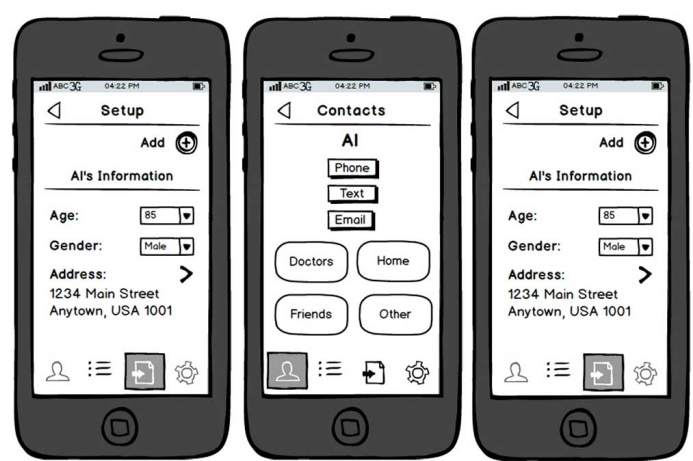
ABC 3G 04:22 PM

Setup

Add

Al's Information

Age: 85

Gender: Male

Address:

1234 Main Street
Anytown, USA 1001

ABC 3G 04:22 PM

Contacts

Al

Phone

Text

Email

Doctors

Home

Friends

Other

ABC 3G 04:22 PM

Setup

Add

Al's Information

Age: 85

Gender: Male

Address:

1234 Main Street
Anytown, USA 1001